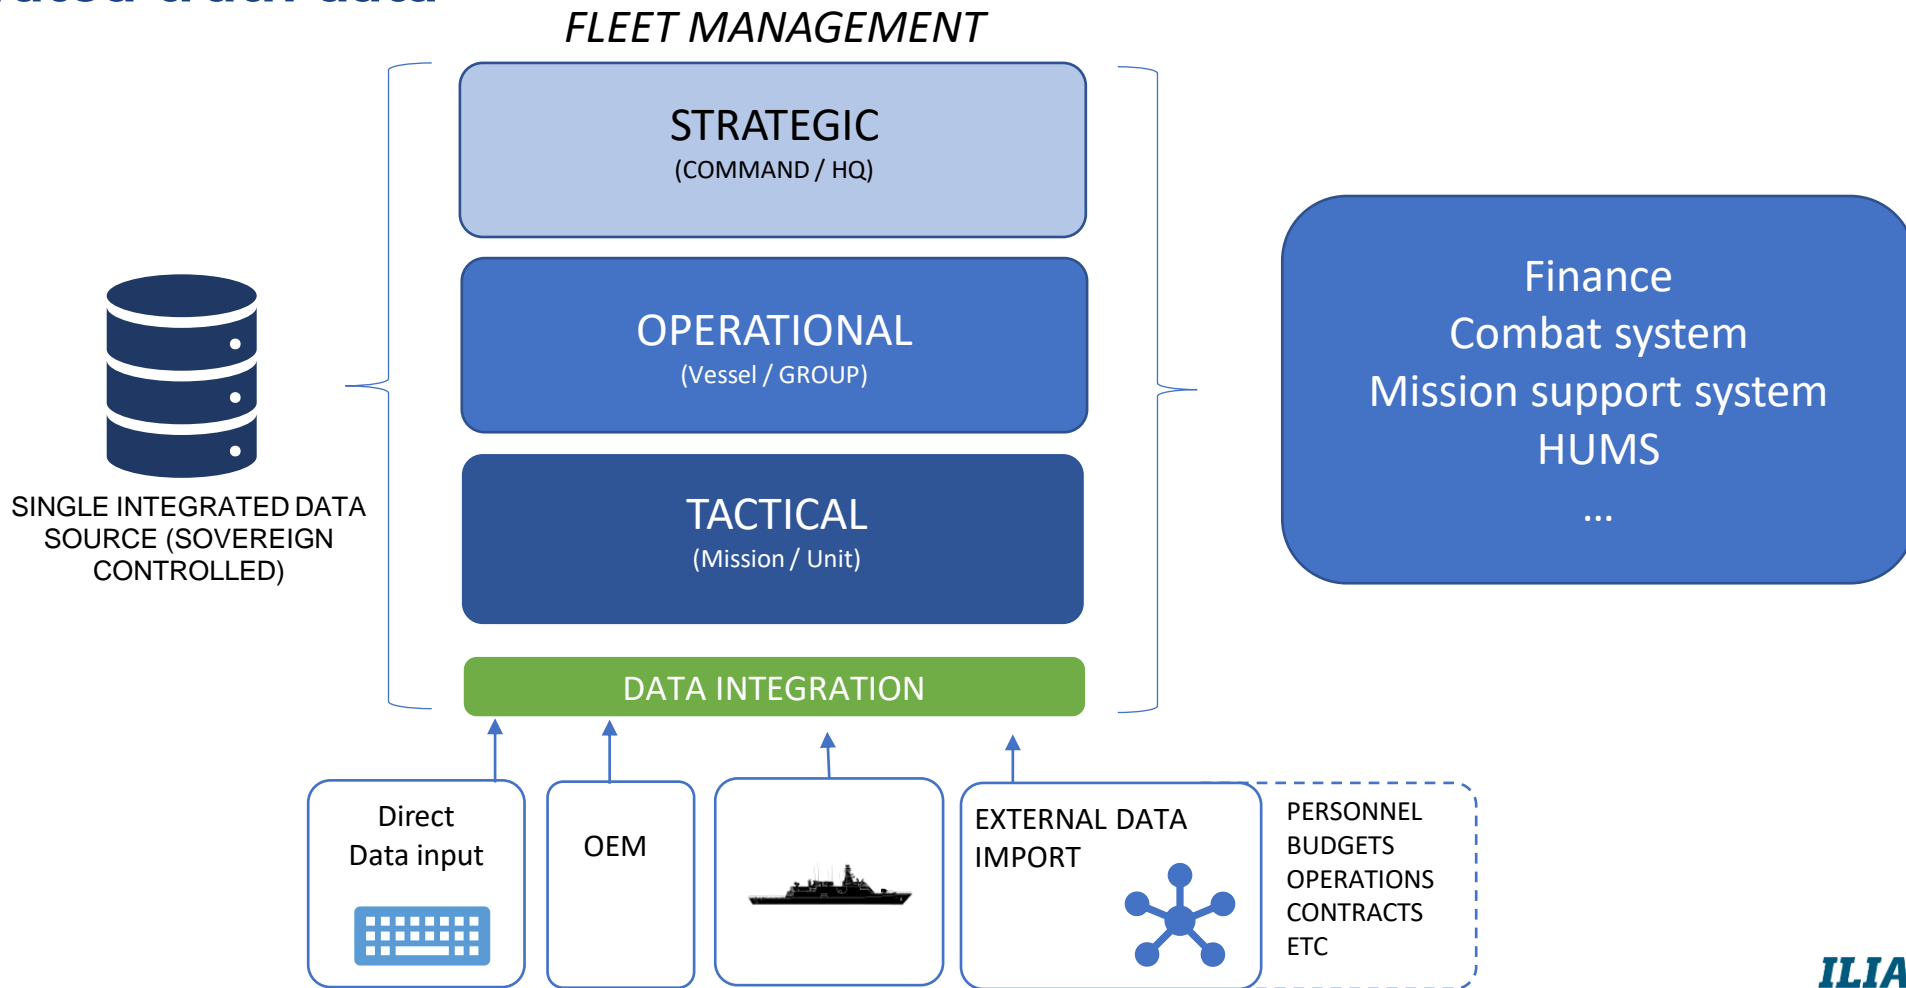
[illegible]

FLEET MANAGEMENT

STRATEGIC
(COMMAND / HQ)

OPERATIONAL
(Vessel / GROUP)

TACTICAL
(Mission / Unit)

DATA INTEGRATION

SINGLE INTEGRATED DATA SOURCE (SOVEREIGN CONTROLLED)

Finance
Combat system
Mission support system
HUMS
...

Direct
Data input

OEM

EXTERNAL DATA IMPORT

PERSONNEL
BUDGETS
OPERATIONS
CONTRACTS
ETC

ILIA